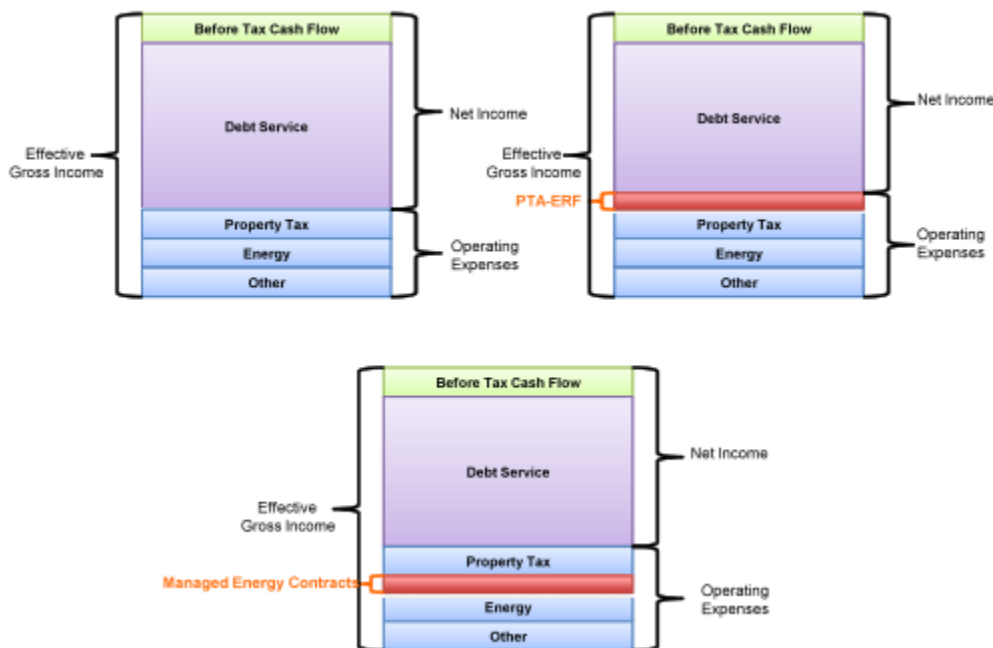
Effective Gross Income

Before Tax Cash Flow

Debt Service

Property Tax

Energy

Other

Net Income

Operating Expenses

Effective Gross Income

PTA-ERF

Before Tax Cash Flow

Debt Service

Property Tax

Energy

Other

Net Income

Operating Expenses

Effective Gross Income

Managed Energy Contracts

Before Tax Cash Flow

Debt Service

Property Tax

Energy

Other

Net Income

Operating Expenses